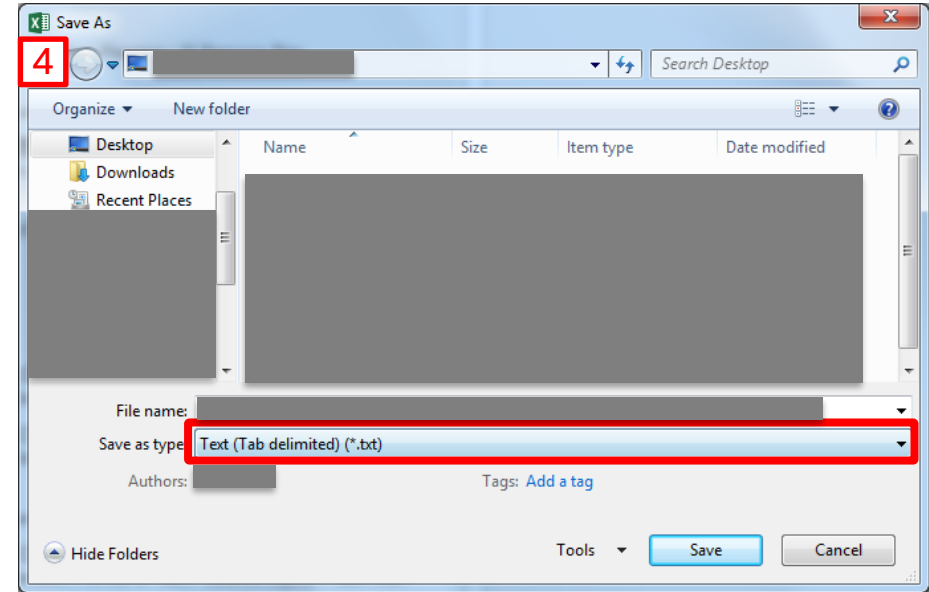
Save As

4

Search Desktop

Organize ▾ New folder

Desktop
Downloads
Recent Places

Name Size Item type Date modified

File name:
Save as type: Text (Tab delimited) (*.txt)
Authors:
Tags: Add a tag

Hide Folders

Tools ▾ Save Cancel